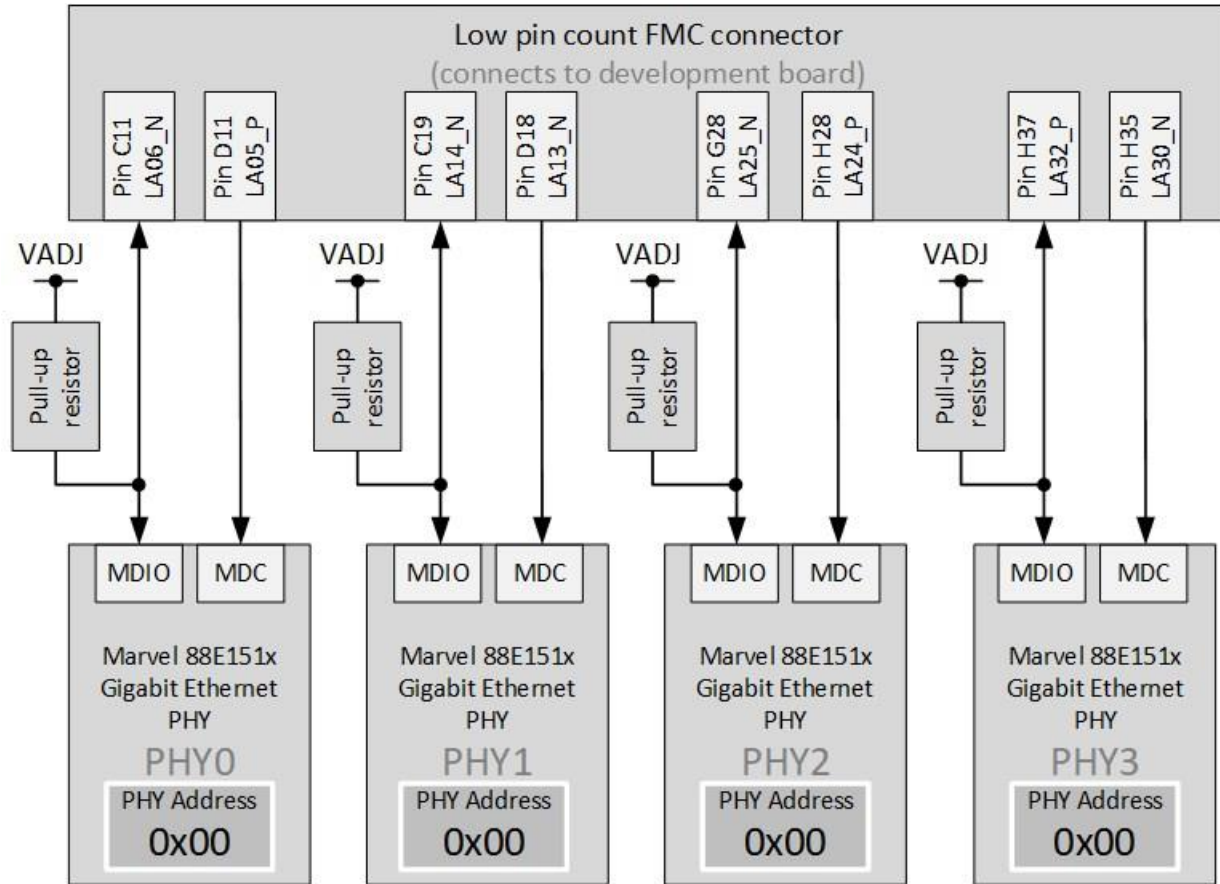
Low pin count FMC connector
(connects to development board)

Pin C11
LA06_N

Pin D11
LA05_P

Pin C19
LA14_N

Pin D18
LA13_N

Pin G28
LA25_N

Pin H28
LA24_P

Pin H37
LA32_P

Pin H35
LA30_N

VADJ

Pull-up resistor

VADJ

Pull-up resistor

VADJ

Pull-up resistor

VADJ

Pull-up resistor

MDIO

MDC

Marvel 88E151x Gigabit Ethernet PHY

PHY0

PHY Address
0x00

MDIO

MDC

Marvel 88E151x Gigabit Ethernet PHY

PHY1

PHY Address
0x00

MDIO

MDC

Marvel 88E151x Gigabit Ethernet PHY

PHY2

PHY Address
0x00

MDIO

MDC

Marvel 88E151x Gigabit Ethernet PHY

PHY3

PHY Address
0x00